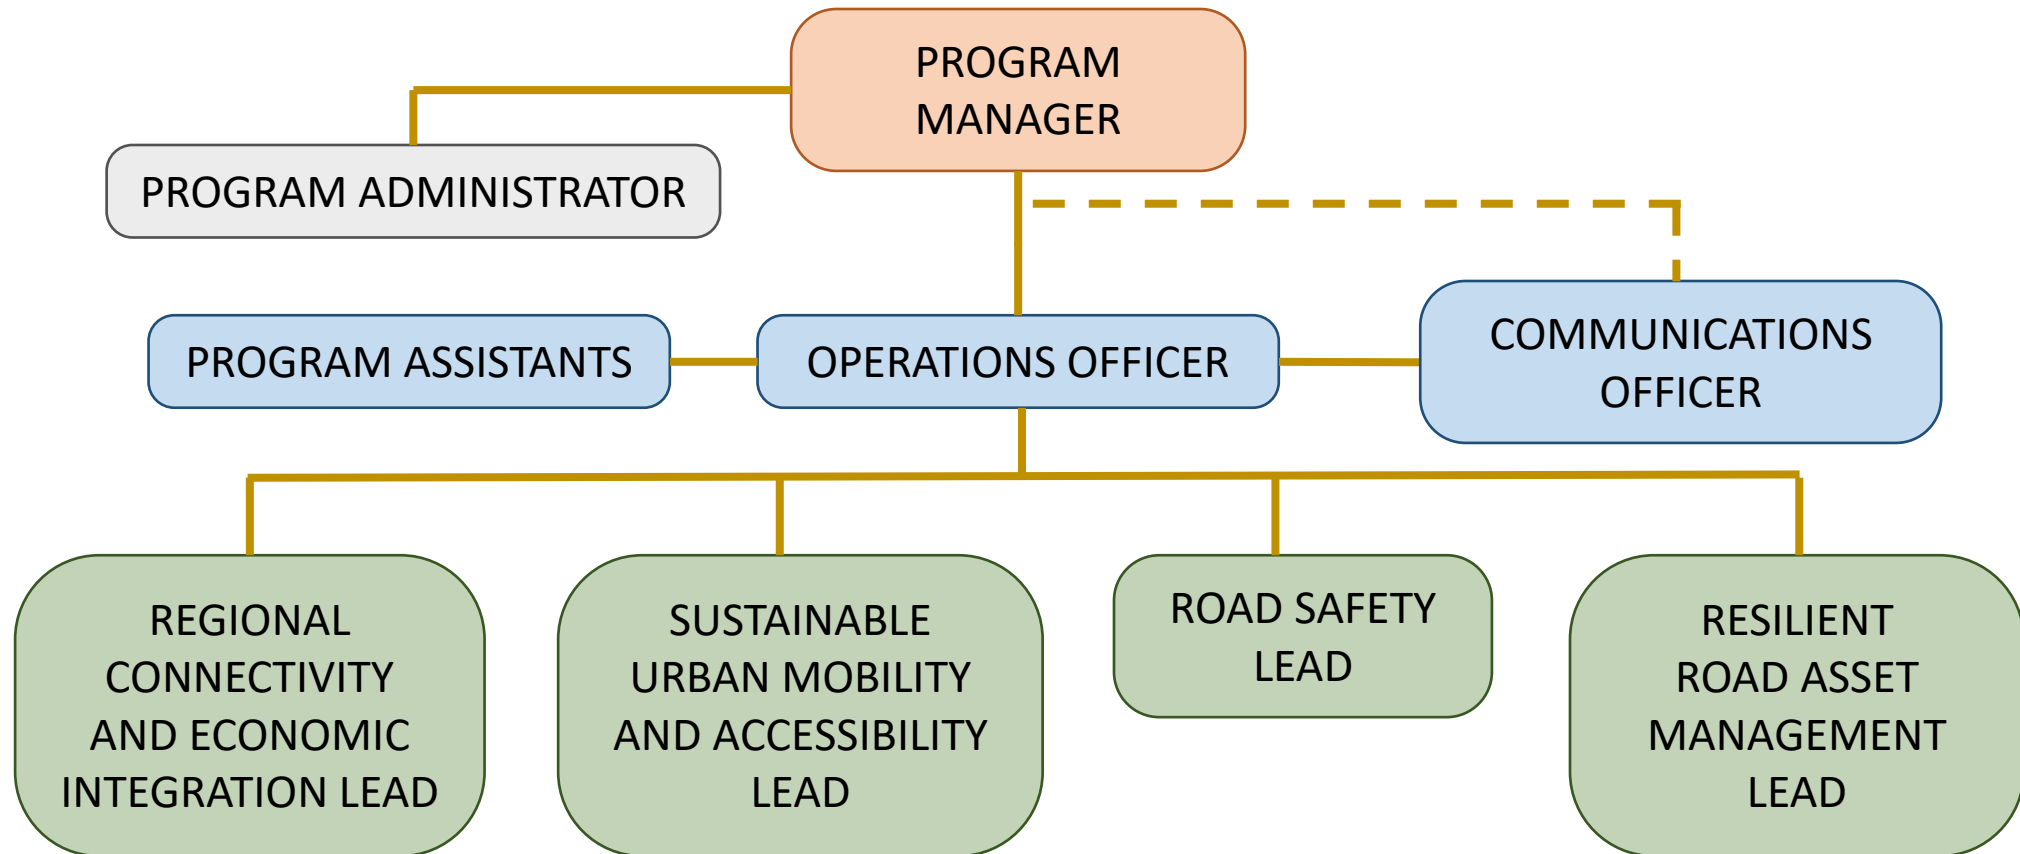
PROGRAM MANAGER

PROGRAM ADMINISTRATOR

PROGRAM ASSISTANTS

OPERATIONS OFFICER

COMMUNICATIONS OFFICER

REGIONAL CONNECTIVITY AND ECONOMIC INTEGRATION LEAD

SUSTAINABLE URBAN MOBILITY AND ACCESSIBILITY LEAD

ROAD SAFETY LEAD

RESILIENT ROAD ASSET MANAGEMENT LEAD